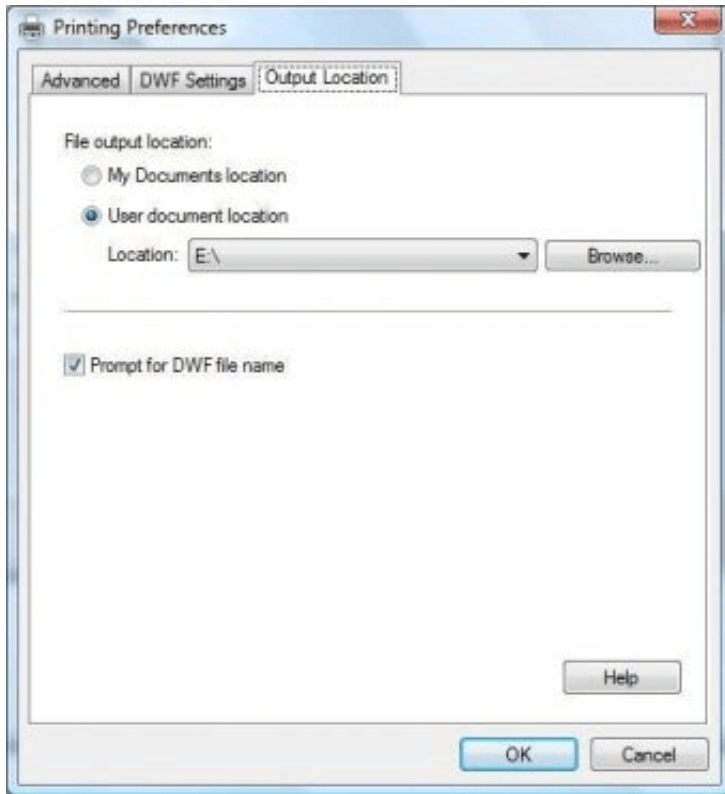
Printing Preferences

Advanced | DWF Settings | Output Location

File output location:

My Documents location

User document location

Location: E:\

Browse...

Prompt for DWF file name

Help

OK

Cancel